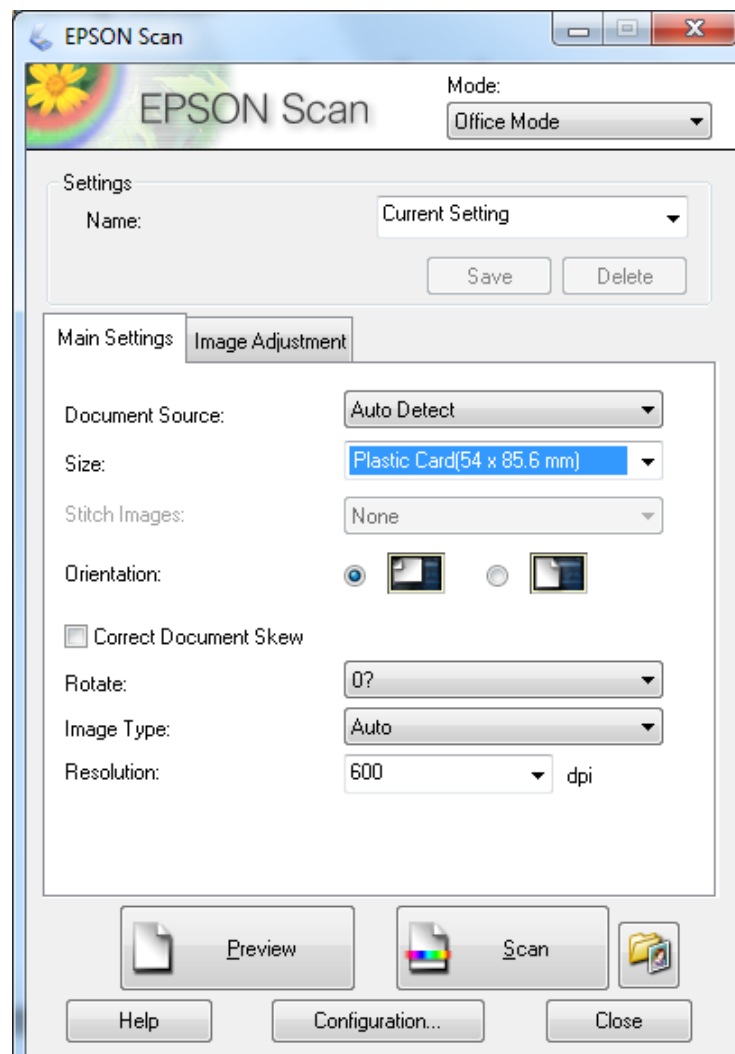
EPSON Scan

EPSON Scan

Mode:
Office Mode

Settings
Name: Current Setting
Save Delete

Main Settings Image Adjustment

Document Source: Auto Detect
Size: Plastic Card(54 x 85.6 mm)
Stitch Images: None
Orientation:

Correct Document Skew

Rotate: 0?
Image Type: Auto
Resolution: 600 dpi

Preview Scan

Help Configuration... Close